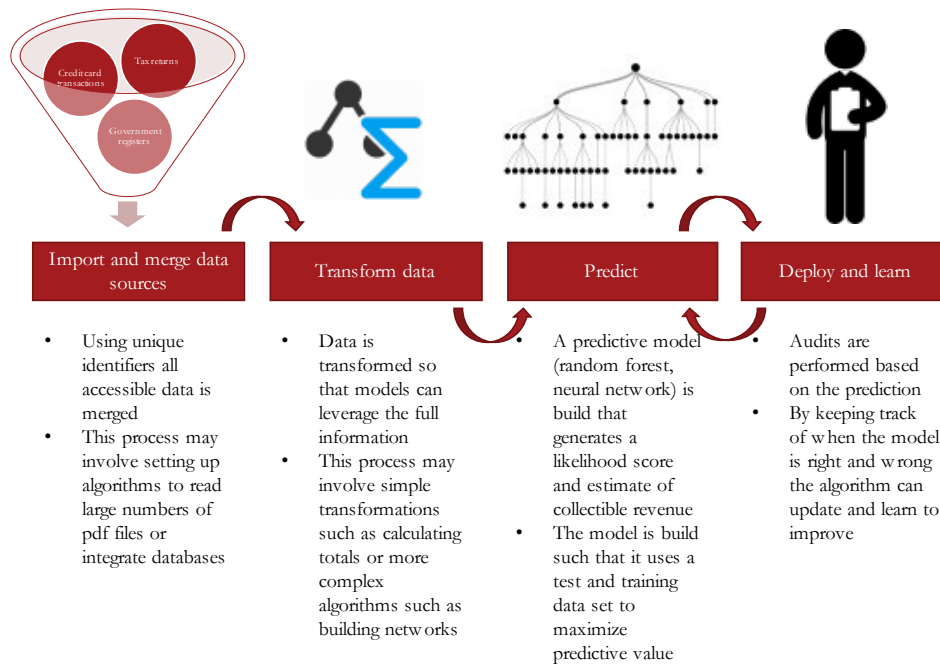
Creditcard transactions

Tax returns

Government registers

Import and merge data sources

Transform data

Predict

Deploy and learn

- Using unique identifiers all accessible data is merged
- This process may involve setting up algorithms to read large numbers of pdf files or integrate databases

- Data is transformed so that models can leverage the full information
- This process may involve simple transformations such as calculating totals or more complex algorithms such as building networks

- A predictive model (random forest, neural network) is build that generates a likelihood score and estimate of collectible revenue
- The model is build such that it uses a test and training data set to maximize predictive value

- Audits are performed based on the prediction
- By keeping track of when the model is right and wrong the algorithm can update and learn to improve